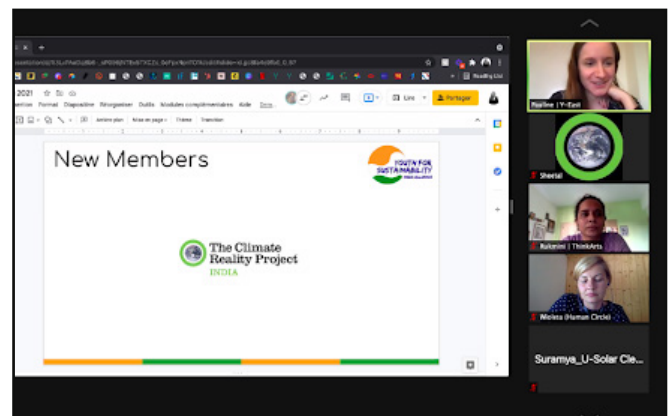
2021

rtion Format Diapositive Réorganiser Outils Modules complémentaires Aide

Arrière-plan Mise en page Thème Transition

Lire Partager

Reading List

New Members

YOUTH FOR SUSTAINABILITY

The Climate Reality Project INDIA

Pauline | Y-East

Sheetal

Kulkarni | ThinkArts

Wioleta (Human Circle)

Suramya_U-Solar Cle...